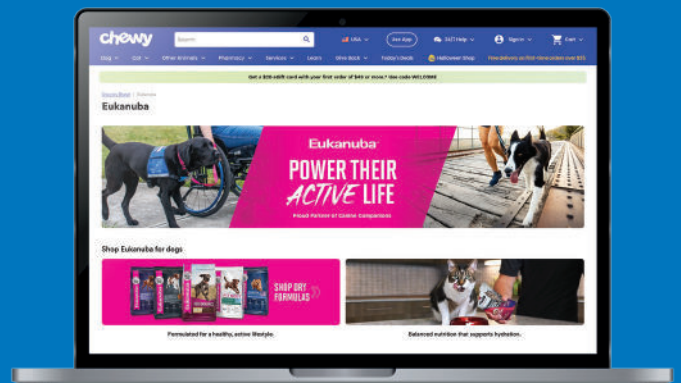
chewy

Search

USA

Get App

24/7 Help

Sign In

Cart

Dog

Cat

Other Animals

Pharmacy

Services

Learn

Give Back

Today's Deals

Halloween Shop

Free delivery on first-time orders over $35

Get a $20 eGift card with your first order of $49 or more.* Use code WELCOME

Brands Home / Eukanuba

Eukanuba

Eukanuba

POWER THEIR ACTIVE LIFE

Proud Partner of Canine Companions

Shop Eukanuba for dogs

SHOP DRY FORMULAS

Formulated for a healthy, active lifestyle.

Balanced nutrition that supports hydration.